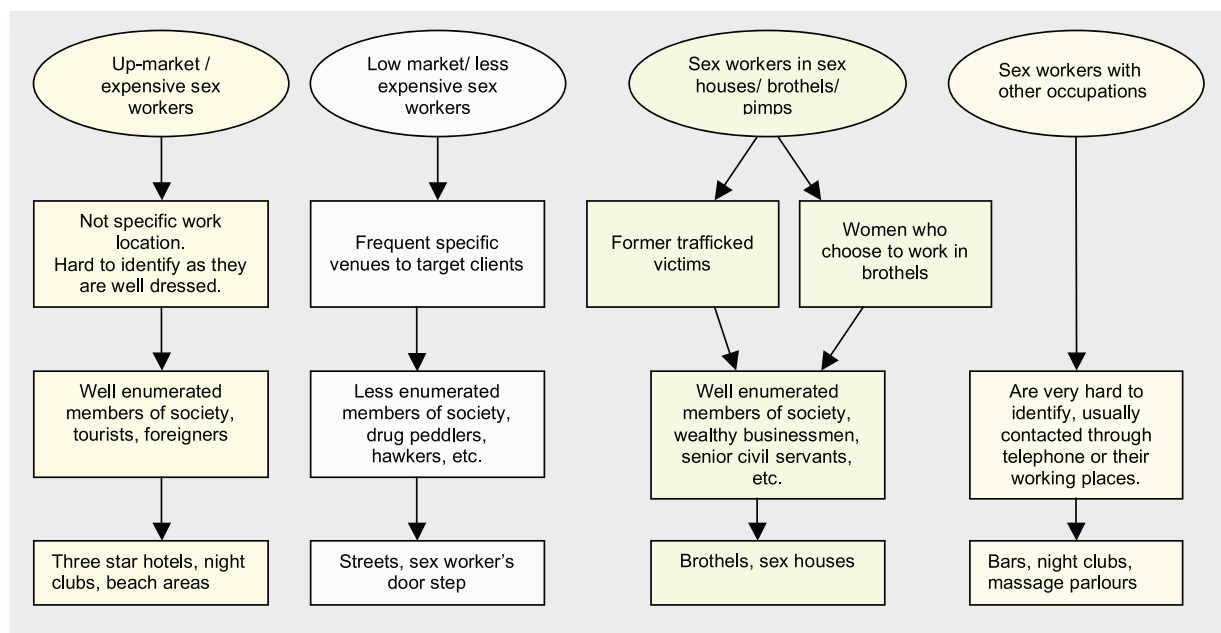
Up-market / expensive sex workers

Not specific work location. Hard to identify as they are well dressed.

Well enumerated members of society, tourists, foreigners

Three star hotels, night clubs, beach areas

Low market/ less expensive sex workers

Frequent specific venues to target clients

Less enumerated members of society, drug peddlers, hawkers, etc.

Streets, sex worker's door step

Sex workers in sex houses/ brothels/ pimps

Former trafficked victims

Women who choose to work in brothels

Well enumerated members of society, wealthy businessmen, senior civil servants, etc.

Brothels, sex houses

Sex workers with other occupations

Are very hard to identify, usually contacted through telephone or their working places.

Bars, night clubs, massage parlours